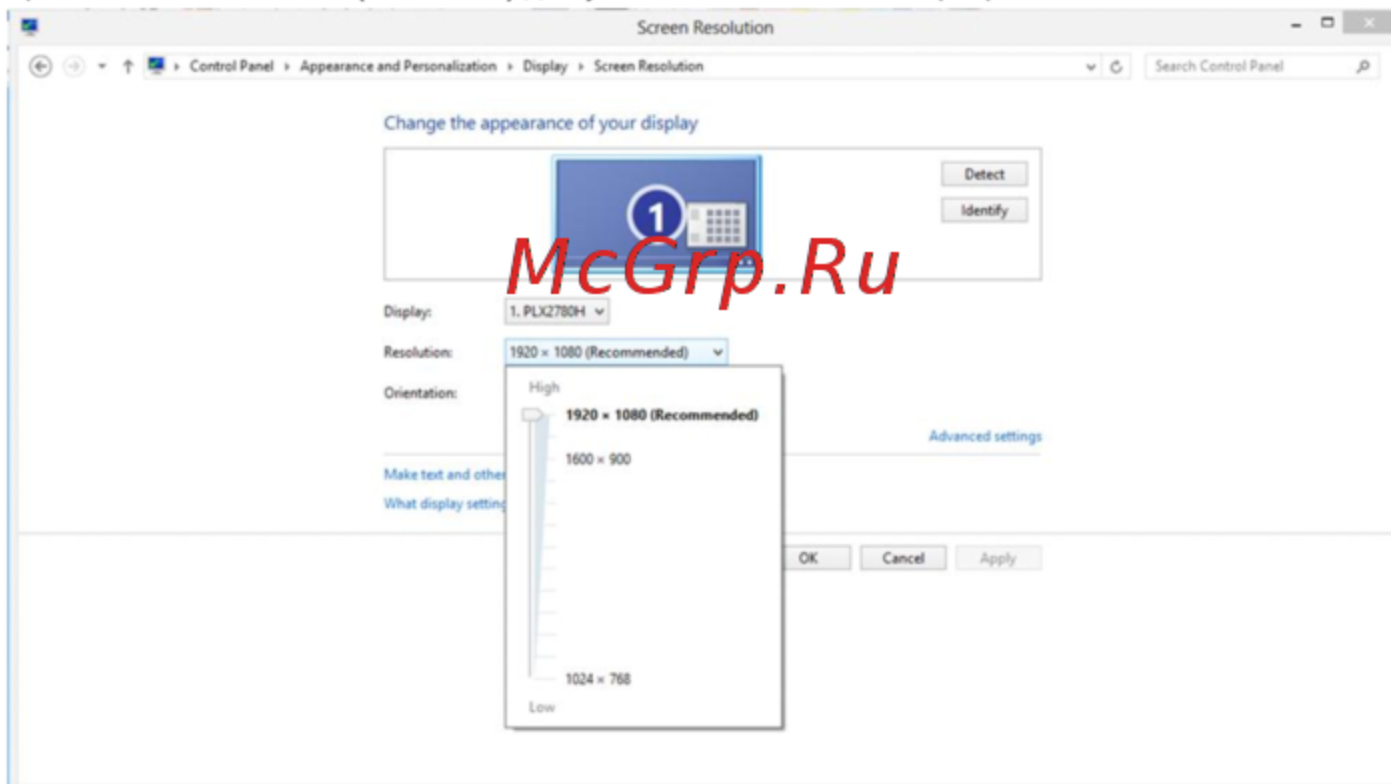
Screen Resolution

Control Panel › Appearance and Personalization › Display › Screen Resolution

Search Control Panel

Change the appearance of your display

1

Detect

Identify

McGrp.Ru

Display: 1. PLX2780H

Resolution: 1920 × 1080 (Recommended)

Orientation:

High

1920 × 1080 (Recommended)

1600 × 900

1024 × 768

Low

Advanced settings

Make text and other

What display setting

OK

Cancel

Apply